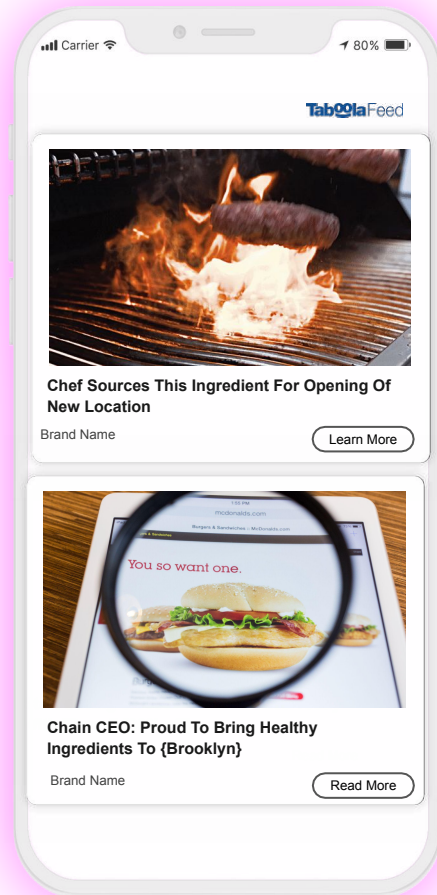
Carrier 80%

TaboolaFeed

Chef Sources This Ingredient For Opening Of New Location

Brand Name

Learn More

mcdonalds.com

Burgers & Sandwiches :: McDonalds.com

You so want one.

Chain CEO: Proud To Bring Healthy Ingredients To {Brooklyn}

Brand Name

Read More